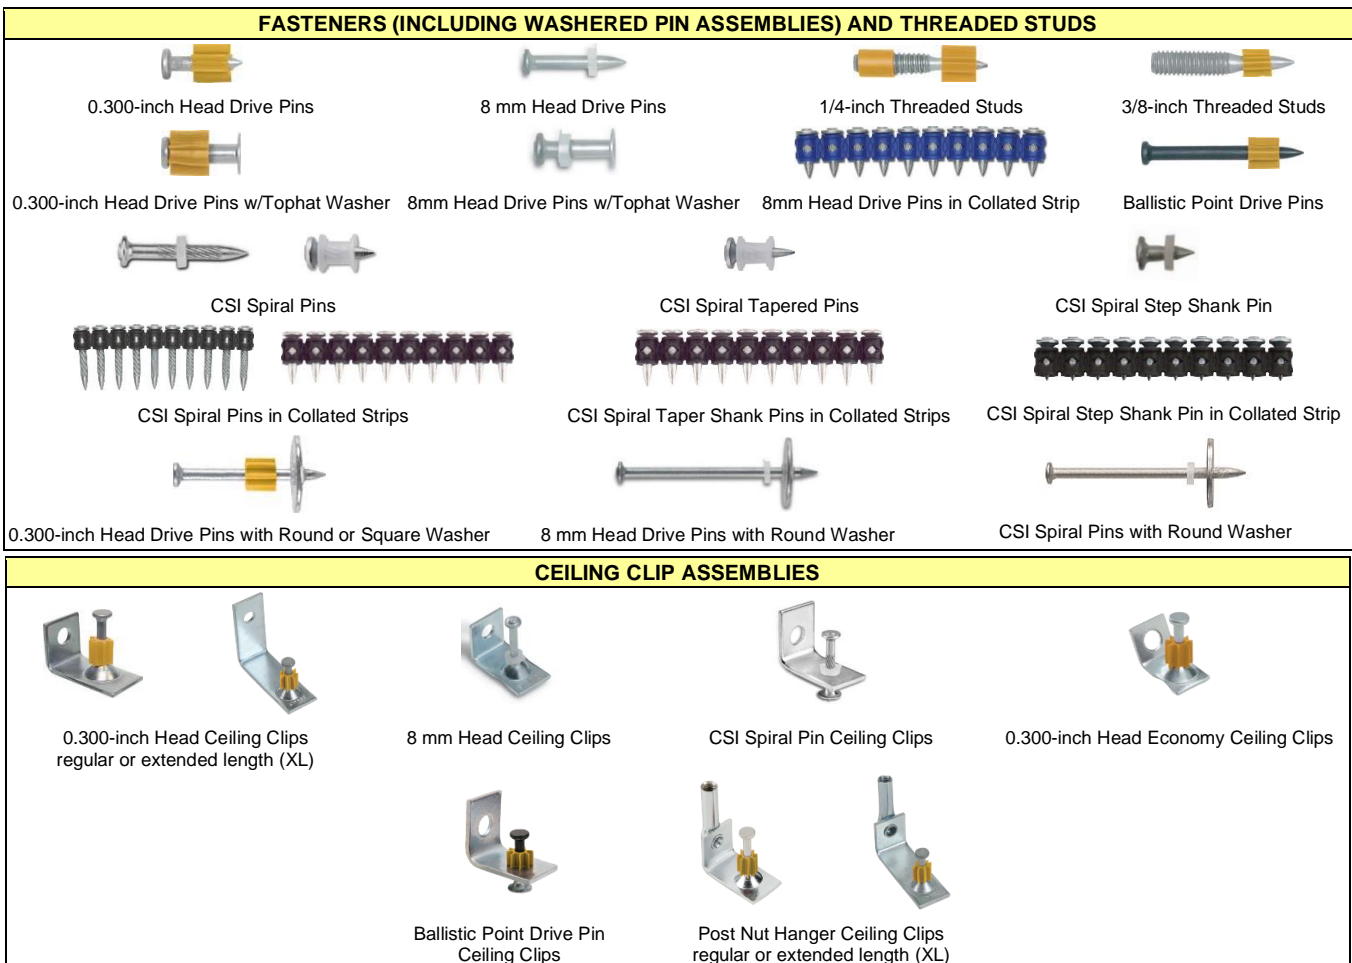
FASTENERS (INCLUDING WASHERED PIN ASSEMBLIES) AND THREADED STUDS

0.300-inch Head Drive Pins

8 mm Head Drive Pins

1/4-inch Threaded Studs

3/8-inch Threaded Studs

0.300-inch Head Drive Pins w/Tophat Washer

8mm Head Drive Pins w/Tophat Washer

8mm Head Drive Pins in Collated Strip

Ballistic Point Drive Pins

CSI Spiral Pins

CSI Spiral Tapered Pins

CSI Spiral Step Shank Pin

CSI Spiral Pins in Collated Strips

CSI Spiral Taper Shank Pins in Collated Strips

CSI Spiral Step Shank Pin in Collated Strip

0.300-inch Head Drive Pins with Round or Square Washer

8 mm Head Drive Pins with Round Washer

CSI Spiral Pins with Round Washer

CEILING CLIP ASSEMBLIES

0.300-inch Head Ceiling Clips regular or extended length (XL)

8 mm Head Ceiling Clips

CSI Spiral Pin Ceiling Clips

0.300-inch Head Economy Ceiling Clips

Ballistic Point Drive Pin Ceiling Clips

Post Nut Hanger Ceiling Clips regular or extended length (XL)